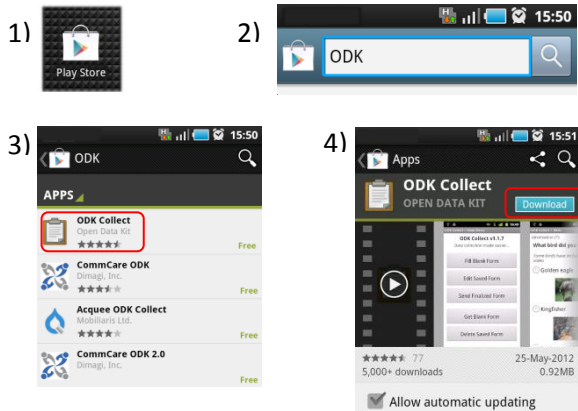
1)

Play Store

2)

H 15:50

ODK

3)

H 15:50

ODK

APPS

ODK Collect
Open Data Kit
Free

CommCare ODK
Dimagi, Inc.
Free

Acquee ODK Collect
Mobilaris Ltd.
Free

CommCare ODK 2.0
Dimagi, Inc.
Free

4)

H 15:51

Apps

ODK Collect
OPEN DATA KIT

Download

ODK Collect v1.1.7

Fill Blank Form

Edit Saved Form

Send Finalized Form

Get Blank Form

Delete Saved Form

What bird did you

Golden eagle

Kingfisher

77
5,000+ downloads

25-May-2012
0.92MB

Allow automatic updating